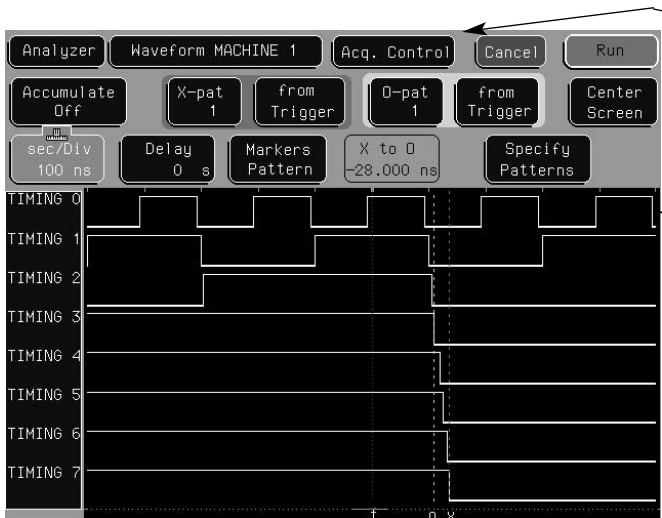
Analyzer

Waveform MACHINE 1

Acq. Control

Cancel

Run

Accumulate Off

X-pat 1

from Trigger

O-pat 1

from Trigger

Center Screen

sec/Div 100 ns

Delay 0 s

Markers Pattern

X to O -28.000 ns

Specify Patterns

TIMING 0

TIMING 1

TIMING 2

TIMING 3

TIMING 4

TIMING 5

TIMING 6

TIMING 7

O X